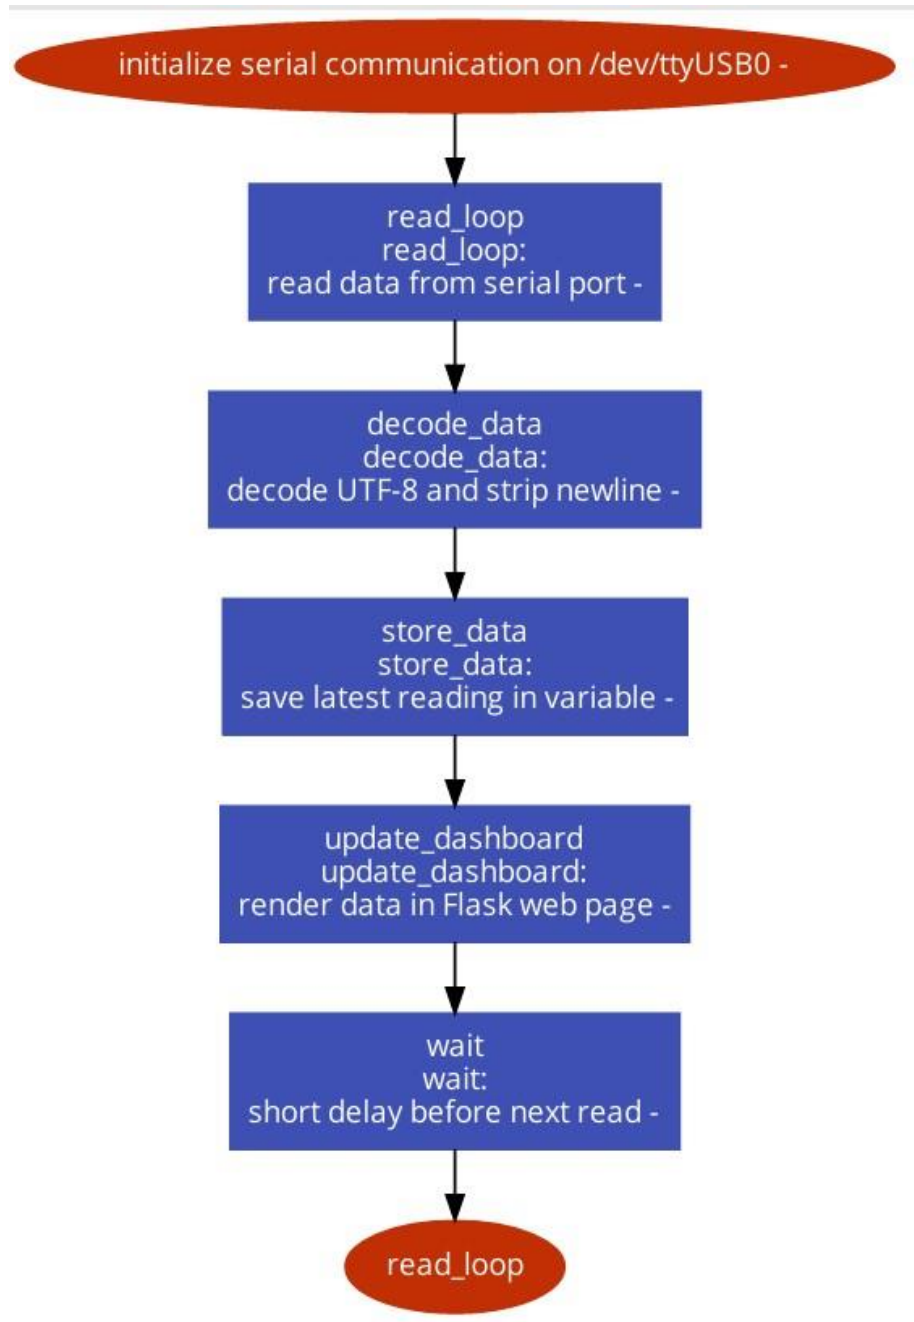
initialize serial communication on /dev/ttyUSB0 -

read_loop
read_loop:
read data from serial port -

decode_data
decode_data:
decode UTF-8 and strip newline -

store_data
store_data:
save latest reading in variable -

update_dashboard
update_dashboard:
render data in Flask web page -

wait
wait:
short delay before next read -

read_loop